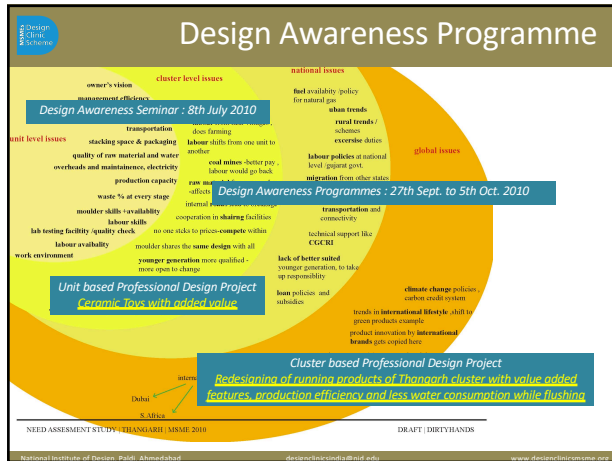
MSME Design Clinic Scheme

Design Awareness Programme

cluster level issues

national issues

owner's vision

management efficiency

Design Awareness Seminar : 8th July 2010

fuel availabity /policy for natural gas

uban trends

unit level issues

transportation

does farming

rural trends / schemes

stacking space & packaging

labour shifts from one unit to another

excersise duties

quality of raw material and water

overheads and maintaineence, electricity

coal mines -better pay , labour would go back

labour policies at national level /gujarat govt.

global issues

production capacity

raw ma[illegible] -affects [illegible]

migration from other states

waste % at every stage

Design Awareness Programmes : 27th Sept. to 5th Oct. 2010

internal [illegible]

moulder skills +availablity

labour skills

cooperation in sharing facilities

transportation and connectivity

lab testing facility /quality check

no one sticks to prices-compete within

technical support like CGCRI

labour availabity

moulder shares the same design with all

work environment

younger generation more qualified - more open to change

lack of better suited younger generation, to take up responsiblity

Unit based Professional Design Project
Ceramic Toys with added value

loan policies and subsidies

climate change policies , carbon credit system

trends in international lifestyle ,shift to green products example

product innovation by international brands gets copied here

Cluster based Professional Design Project
Redesigning of running products of Thangarh cluster with value added features, production efficiency and less water consumption while flushing

intern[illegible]

Dubai

S.Africa

NEED ASSESMENT STUDY | THANGARH | MSME 2010

DRAFT | DIRTYHANDS

National Institute of Design, Paldi, Ahmedabad

designclinicsindia@nid.edu

www.designclinicsmsme.org